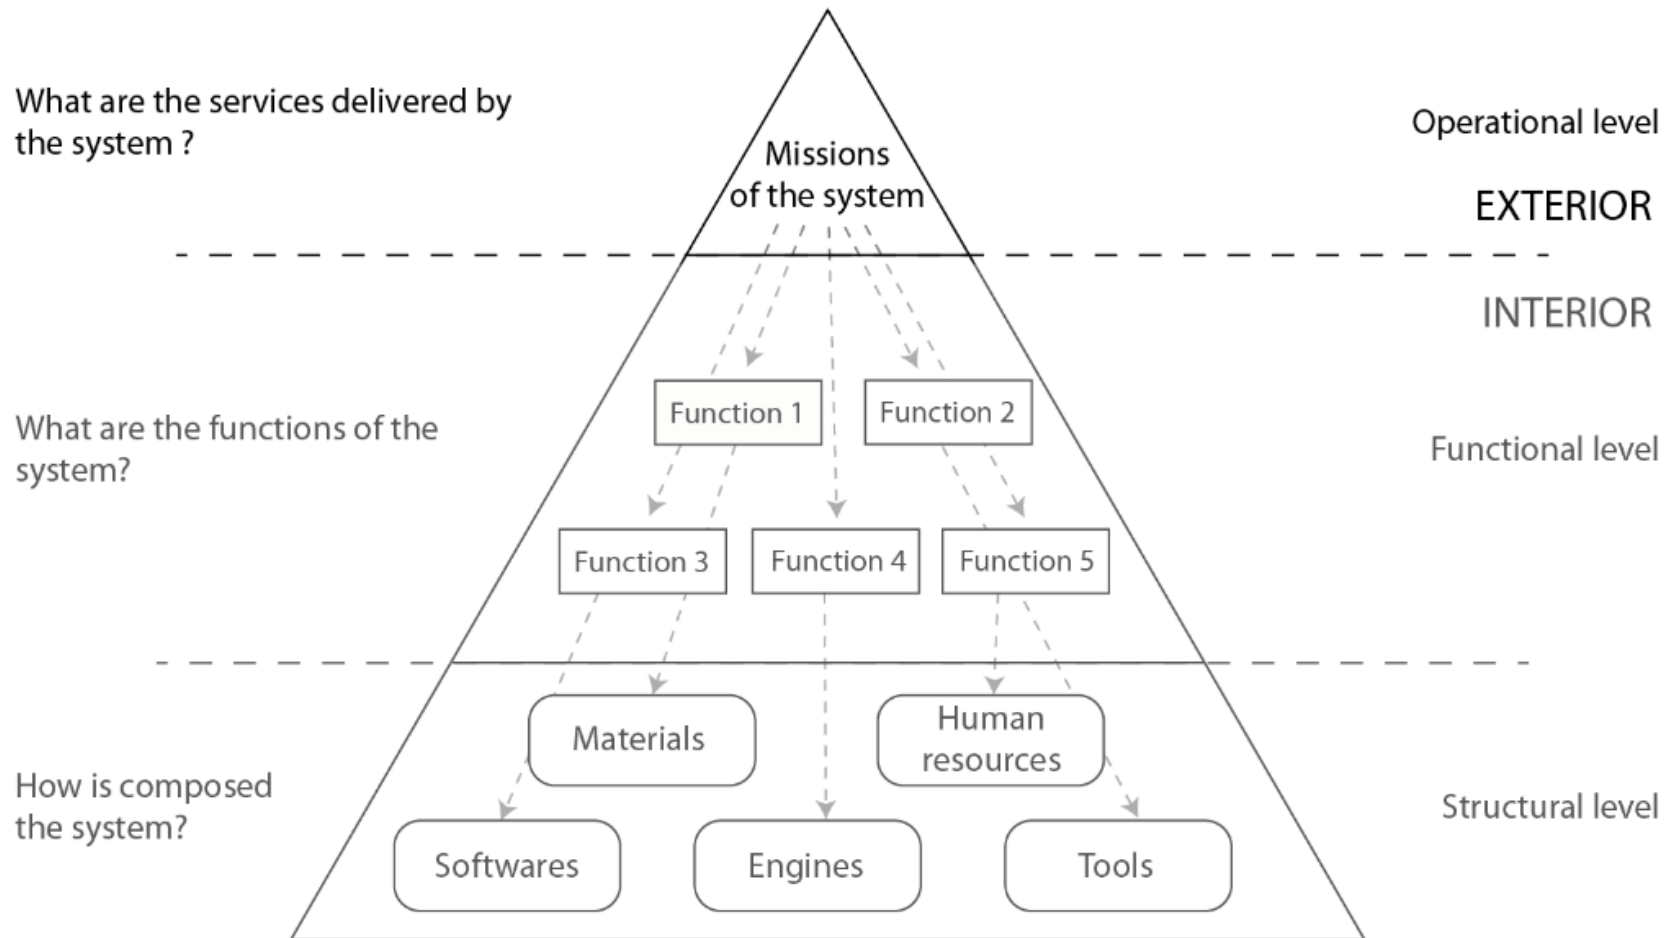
What are the services delivered by the system ?

Missions of the system

Operational level

EXTERIOR

INTERIOR

What are the functions of the system?

Function 1

Function 2

Functional level

Function 3

Function 4

Function 5

How is composed the system?

Materials

Human resources

Structural level

Softwares

Engines

Tools